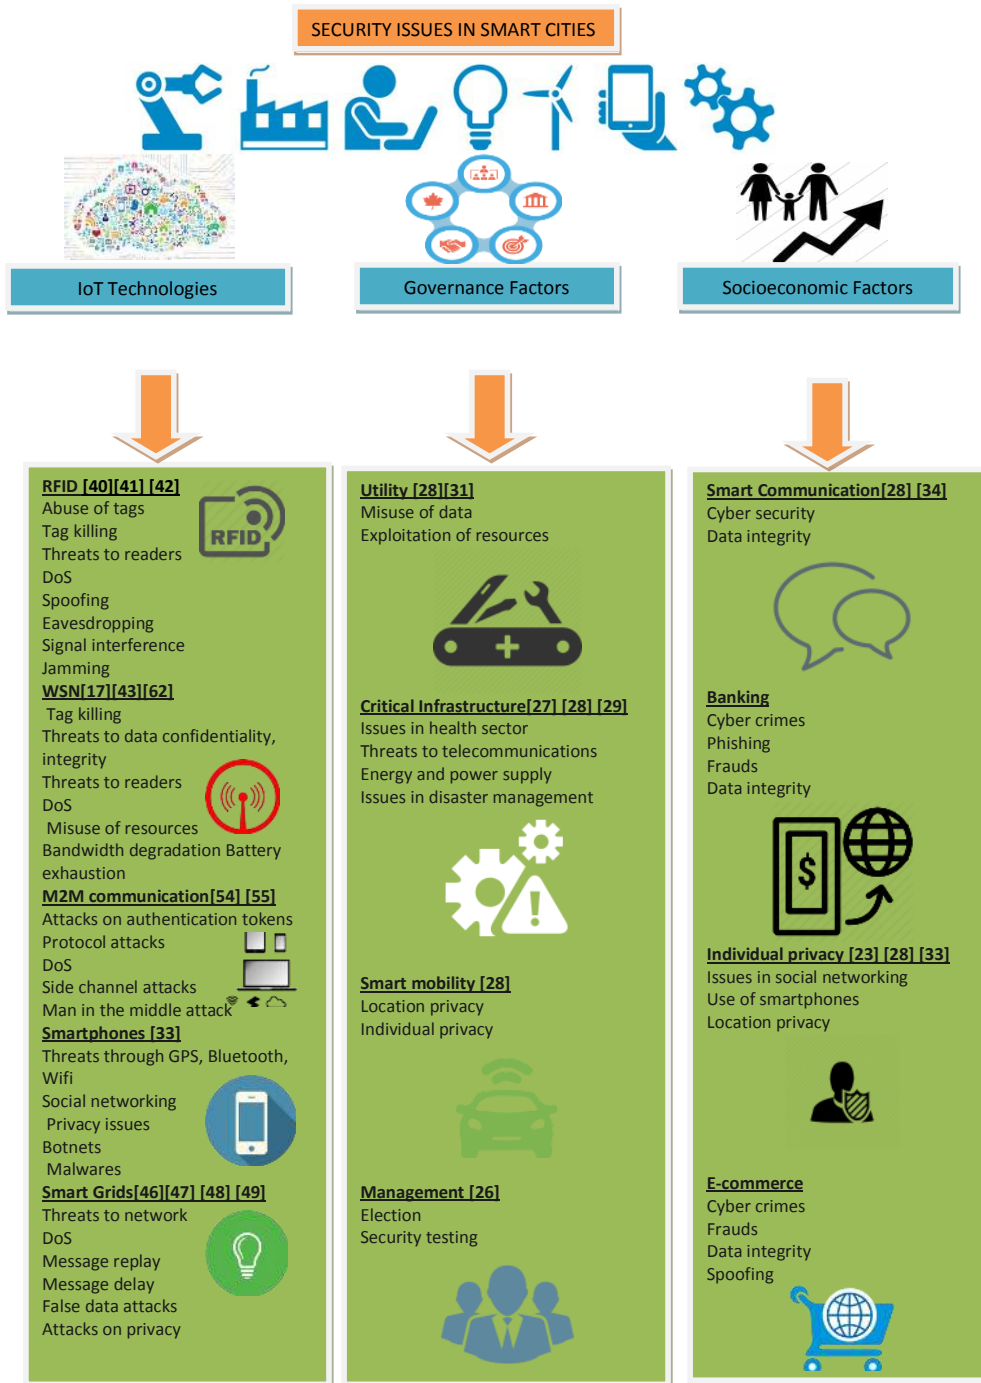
SECURITY ISSUES IN SMART CITIES

IoT Technologies

Governance Factors

Socioeconomic Factors

RFID [40][41] [42]
Abuse of tags
Tag killing
Threats to readers
DoS
Spoofing
Eavesdropping
Signal interference
Jamming
WSN[17][43][62]
Tag killing
Threats to data confidentiality, integrity
Threats to readers
DoS
Misuse of resources
Bandwidth degradation Battery exhaustion
M2M communication[54] [55]
Attacks on authentication tokens
Protocol attacks
DoS
Side channel attacks
Man in the middle attack
Smartphones [33]
Threats through GPS, Bluetooth, Wifi
Social networking
Privacy issues
Botnets
Malwares
Smart Grids[46][47] [48] [49]
Threats to network
DoS
Message replay
Message delay
False data attacks
Attacks on privacy

RFID

Utility [28][31]
Misuse of data
Exploitation of resources

Critical Infrastructure[27] [28] [29]
Issues in health sector
Threats to telecommunications
Energy and power supply
Issues in disaster management

Smart mobility [28]
Location privacy
Individual privacy

Management [26]
Election
Security testing

Smart Communication[28] [34]
Cyber security
Data integrity

Banking
Cyber crimes
Phishing
Frauds
Data integrity

$

Individual privacy [23] [28] [33]
Issues in social networking
Use of smartphones
Location privacy

E-commerce
Cyber crimes
Frauds
Data integrity
Spoofing